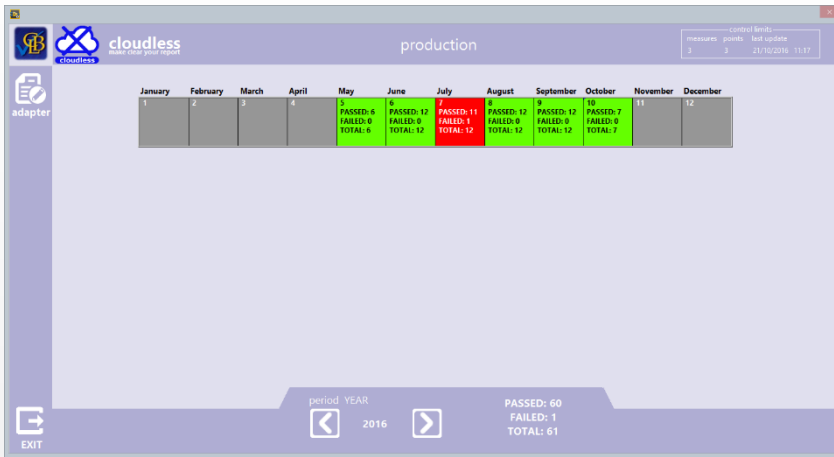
cloudless
make clear your report
cloudless

production

control limits
measures points last update
3 3 21/10/2016 11:17

adapter

| January | February | March | April | May | June | July | August | September | October | November | December |
|---|---|---|---|---|---|---|---|---|---|---|---|
| 1 | 2 | 3 | 4 | 5 PASSED: 6 FAILED: 0 TOTAL: 6 | 6 PASSED: 12 FAILED: 0 TOTAL: 12 | 7 PASSED: 11 FAILED: 1 TOTAL: 12 | 8 PASSED: 12 FAILED: 0 TOTAL: 12 | 9 PASSED: 12 FAILED: 0 TOTAL: 12 | 10 PASSED: 7 FAILED: 0 TOTAL: 7 | 11 | 12 |

period YEAR
2016

PASSED: 60
FAILED: 1
TOTAL: 61

EXIT